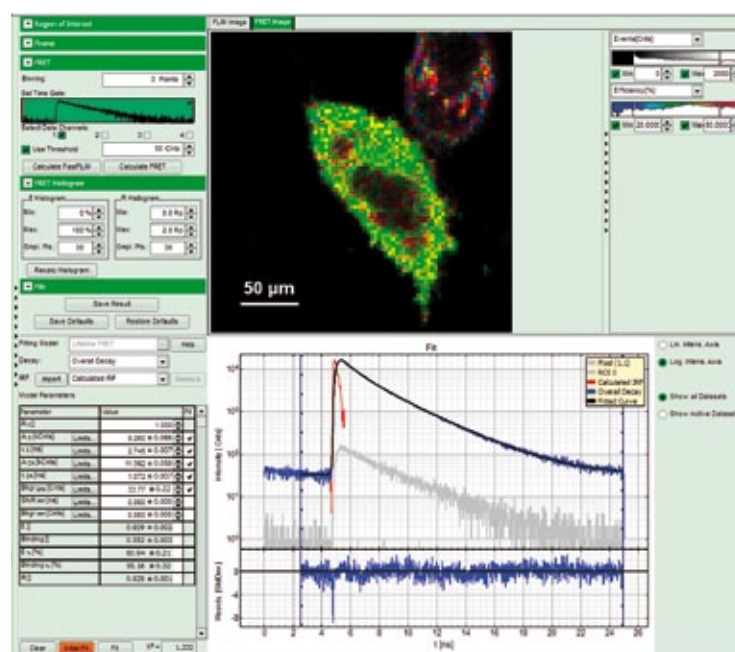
Region of Interest

Frame

FRET

Binning: 3 Points

Set Time Gate:

Select Data Channels 1 2 3 4

Use Threshold 50 Cnts

Calculate FastFLIM Calculate FRET

FRET Histogram

E Histogram

Min: 0 %

Max: 100 %

Displ. Pts: 50

R Histogram

Min: 0.0 Ro

Max: 2.0 Ro

Displ. Pts: 50

Recalc Histogram

Fit

Save Result

Save Defaults Restore Defaults

FLIM Image FRET Image

50 µm

Events[Cnts]

Min 0 Max 2000

Efficiency[%]

Min 20.000 Max 60.000

Fitting Model: Lifetime FRET Help

Decay: Overall Decay

IRF Import Calculated IRF

Model Parameters

| Parameter | Value | Fit |
|---|---|---|
| R_D | 1.000 | |
| A_D[KCnts] | Limits 0.260 ± 0.066 | ✓ |
| τ_D[ns] | Limits 2.745 ± 0.007 | ✓ |
| A_DA[KCnts] | Limits 11.362 ± 0.006 | ✓ |
| τ_DA[ns] | Limits 1.072 ± 0.007 | ✓ |
| Bkgr_dec[Cnts] | Limits 22.77 ± 0.22 | ✓ |
| Shift_IRF[ns] | 0.000 ± 0.000 | |
| Bkgr_IRF[Cnts] | 0.000 ± 0.000 | |
| F_D | 0.609 ± 0.002 | |
| Binding | 0.332 ± 0.003 | |
| E_τ[%] | 60.94 ± 0.21 | |
| Binding_τ[%] | 95.36 ± 0.32 | |
| R2 | 0.826 ± 0.001 | |

Clear Initial Fit Fit $X^2$= 1.200

Fit

Pixel [1,1]
ROI 1
Calculated IRF
Overall Decay
Fitted Curve

Intensity [Cnts]

$10^4$ $10^3$ $10^2$ $10^1$ $10^0$

Resid. [StdDev]

2 0 -2 -4 -6

0 2 4 6 8 10 12 14 16 18 20 22 24 26

t [ns]

Lin. Intens. Axis

Log. Intens. Axis

Show all Datasets

Show Active Dataset